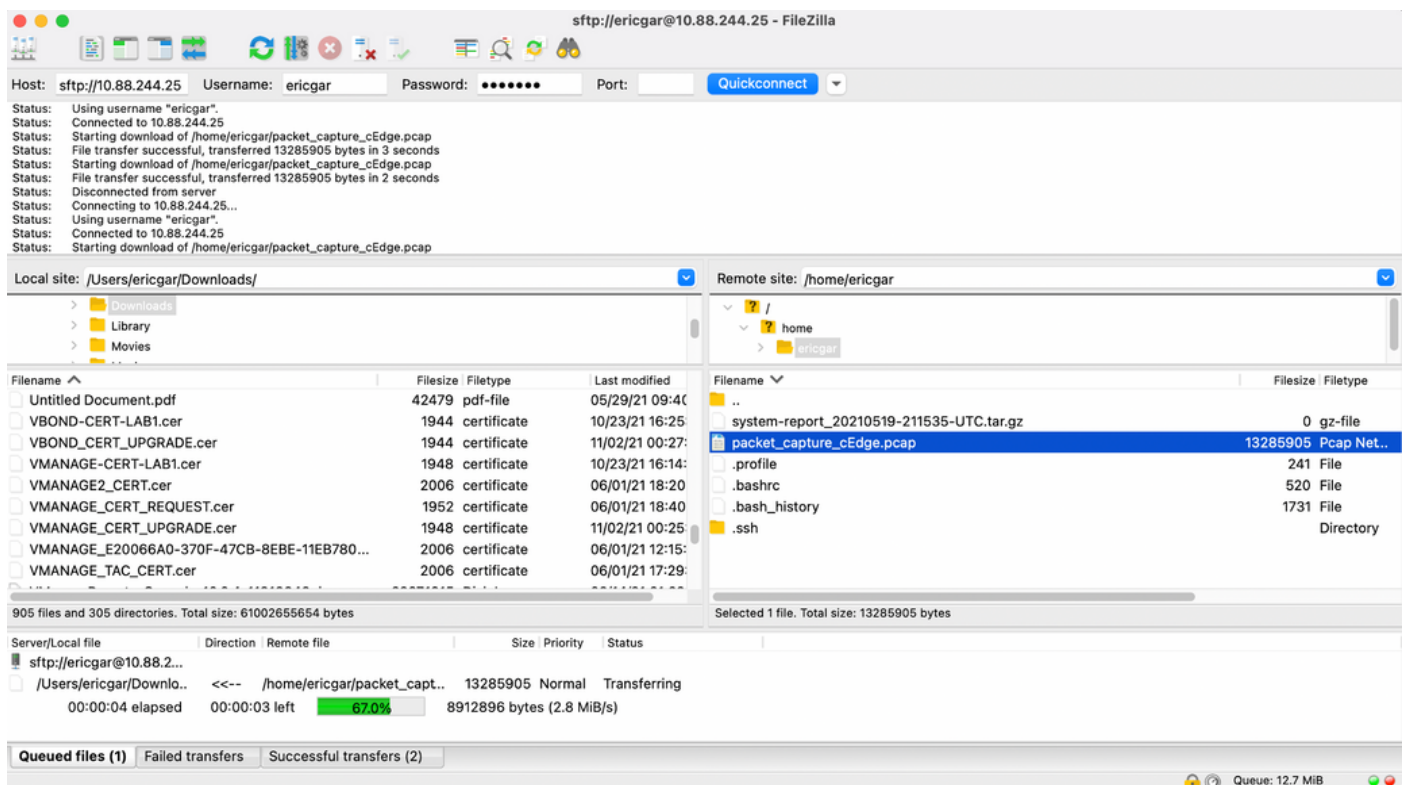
sftp://ericgar@10.88.244.25 - FileZilla

Host: sftp://10.88.244.25 Username: ericgar Password: ••••••• Port: Quickconnect

Status: Using username "ericgar".
Status: Connected to 10.88.244.25
Status: Starting download of /home/ericgar/packet_capture_cEdge.pcap
Status: File transfer successful, transferred 13285905 bytes in 3 seconds
Status: Starting download of /home/ericgar/packet_capture_cEdge.pcap
Status: File transfer successful, transferred 13285905 bytes in 2 seconds
Status: Disconnected from server
Status: Connecting to 10.88.244.25...
Status: Using username "ericgar".
Status: Connected to 10.88.244.25
Status: Starting download of /home/ericgar/packet_capture_cEdge.pcap

Local site: /Users/ericgar/Downloads/

Downloads
Library
Movies

Remote site: /home/ericgar

/
home
ericgar

| Filename | Filesize | Filetype | Last modified |
|---|---|---|---|
| Untitled Document.pdf | 42479 | pdf-file | 05/29/21 09:4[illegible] |
| VBOND-CERT-LAB1.cer | 1944 | certificate | 10/23/21 16:25 |
| VBOND_CERT_UPGRADE.cer | 1944 | certificate | 11/02/21 00:27 |
| VMANAGE-CERT-LAB1.cer | 1948 | certificate | 10/23/21 16:14 |
| VMANAGE2_CERT.cer | 2006 | certificate | 06/01/21 18:20 |
| VMANAGE_CERT_REQUEST.cer | 1952 | certificate | 06/01/21 18:40 |
| VMANAGE_CERT_UPGRADE.cer | 1948 | certificate | 11/02/21 00:25 |
| VMANAGE_E20066A0-370F-47CB-8EBE-11EB780... | 2006 | certificate | 06/01/21 12:15 |
| VMANAGE_TAC_CERT.cer | 2006 | certificate | 06/01/21 17:29 |

| Filename | Filesize | Filetype |
|---|---|---|
| .. | | |
| system-report_20210519-211535-UTC.tar.gz | 0 | gz-file |
| packet_capture_cEdge.pcap | 13285905 | Pcap Net... |
| .profile | 241 | File |
| .bashrc | 520 | File |
| .bash_history | 1731 | File |
| .ssh | | Directory |

905 files and 305 directories. Total size: 61002655654 bytes

Selected 1 file. Total size: 13285905 bytes

| Server/Local file | Direction | Remote file | Size | Priority | Status |
|---|---|---|---|---|---|
| sftp://ericgar@10.88.2... | | | | | |
| /Users/ericgar/Downlo.. | <<-- | /home/ericgar/packet_capt... | 13285905 | Normal | Transferring |
| 00:00:04 elapsed | 00:00:03 left | 67.0% | 8912896 bytes (2.8 MiB/s) | | |

Queued files (1) Failed transfers Successful transfers (2)

Queue: 12.7 MiB